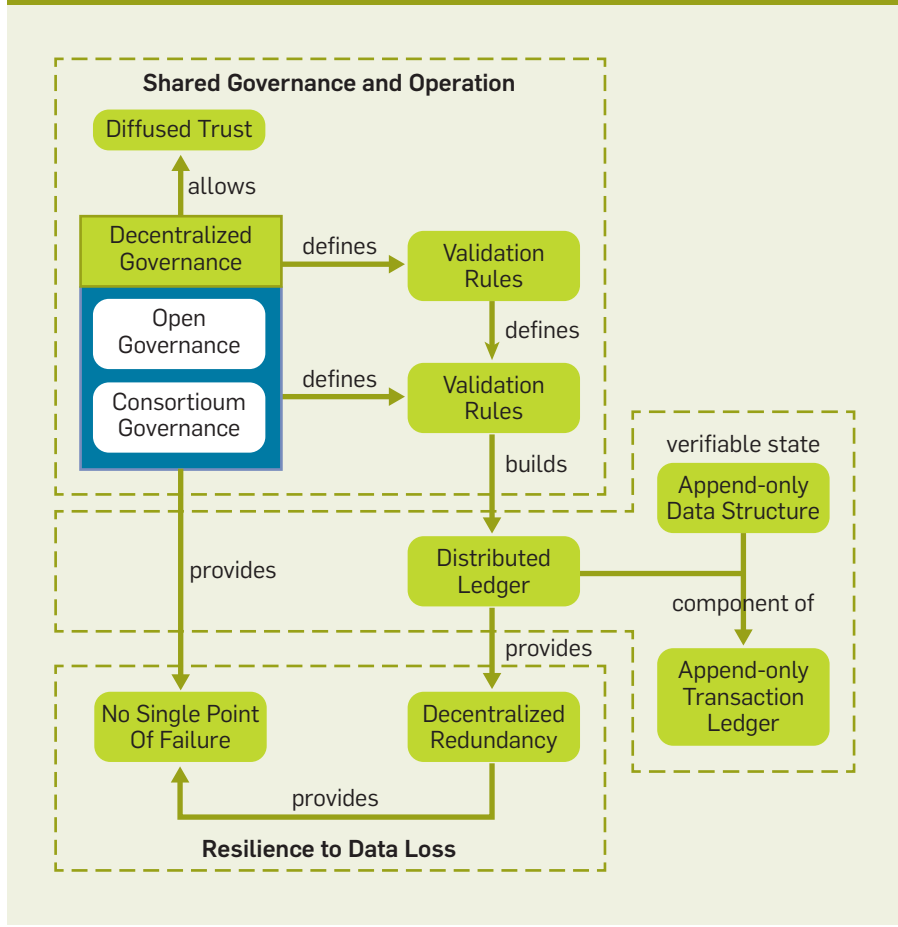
Shared Governance and Operation

Diffused Trust

allows

Decentralized Governance

defines

Validation Rules

Open Governance

defines

Consortioum Governance

defines

Validation Rules

builds

verifiable state

Append-only Data Structure

provides

Distributed Ledger

component of

provides

Append-only Transaction Ledger

No Single Point Of Failure

Decentralized Redundancy

provides

Resilience to Data Loss